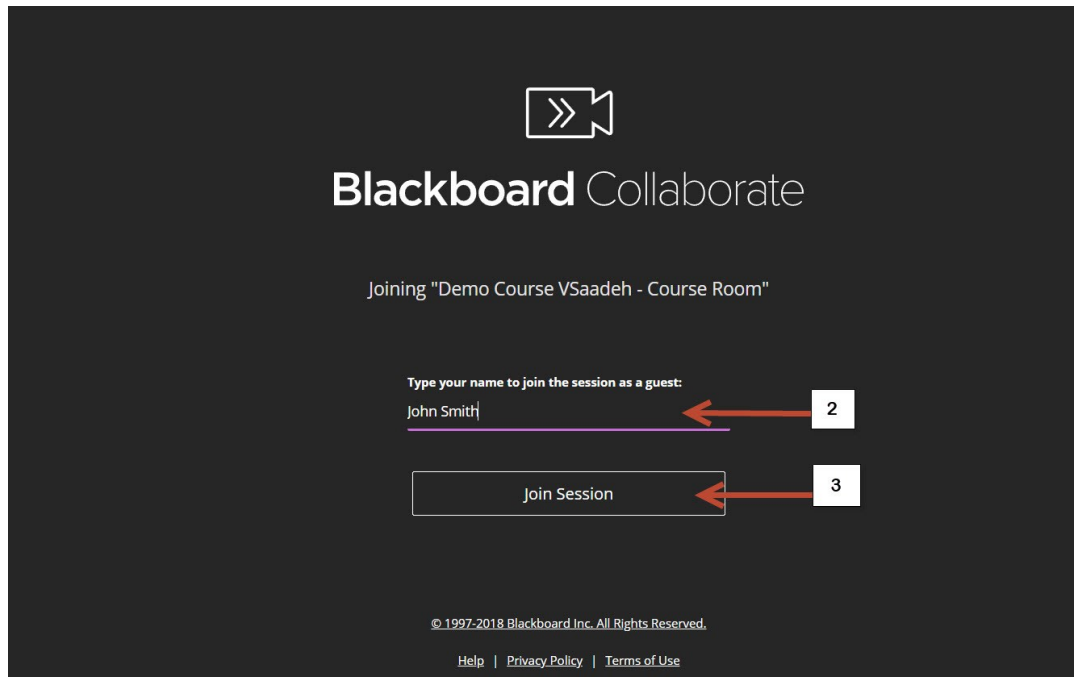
Blackboard Collaborate

Joining "Demo Course VSaadeh - Course Room"

Type your name to join the session as a guest:

John Smith

2

Join Session

3

© 1997-2018 Blackboard Inc. All Rights Reserved.

Help | Privacy Policy | Terms of Use